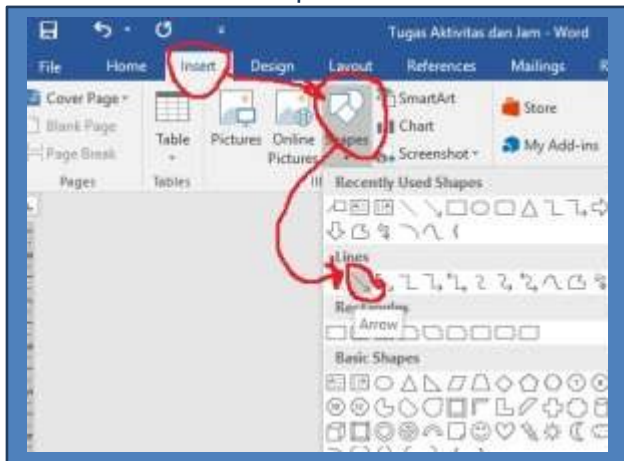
Tugas Aktivitas dan Jam - Word

File Home Insert Design Layout References Mailings

Cover Page
Blank Page
Page Break
Pages

Table
Tables

Pictures Online Pictures

Shapes

SmartArt
Chart
Screenshot

Store
My Add-ins

Recently Used Shapes

Lines

Rectangles

Arrow

Basic Shapes